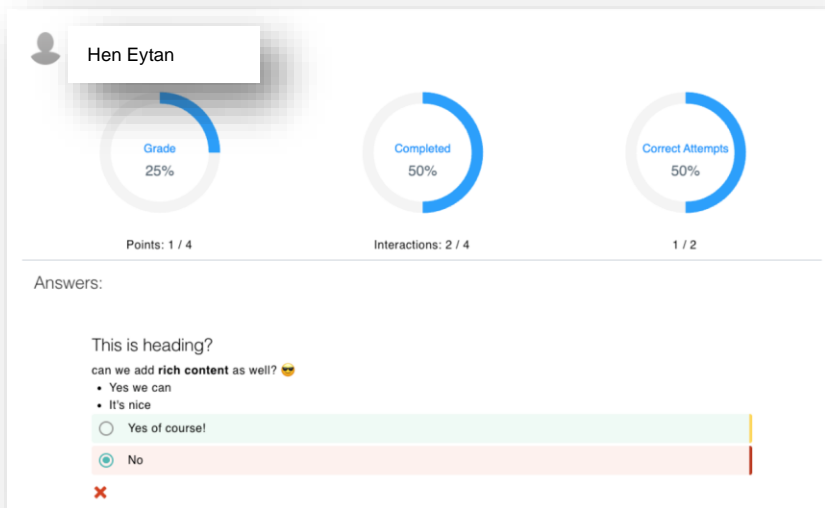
Hen Eytan

Grade
25%

Points: 1 / 4

Completed
50%

Interactions: 2 / 4

Correct Attempts
50%

1 / 2

Answers:

This is heading?

can we add **rich content** as well? 😎

- Yes we can
- It's nice

Yes of course!

No